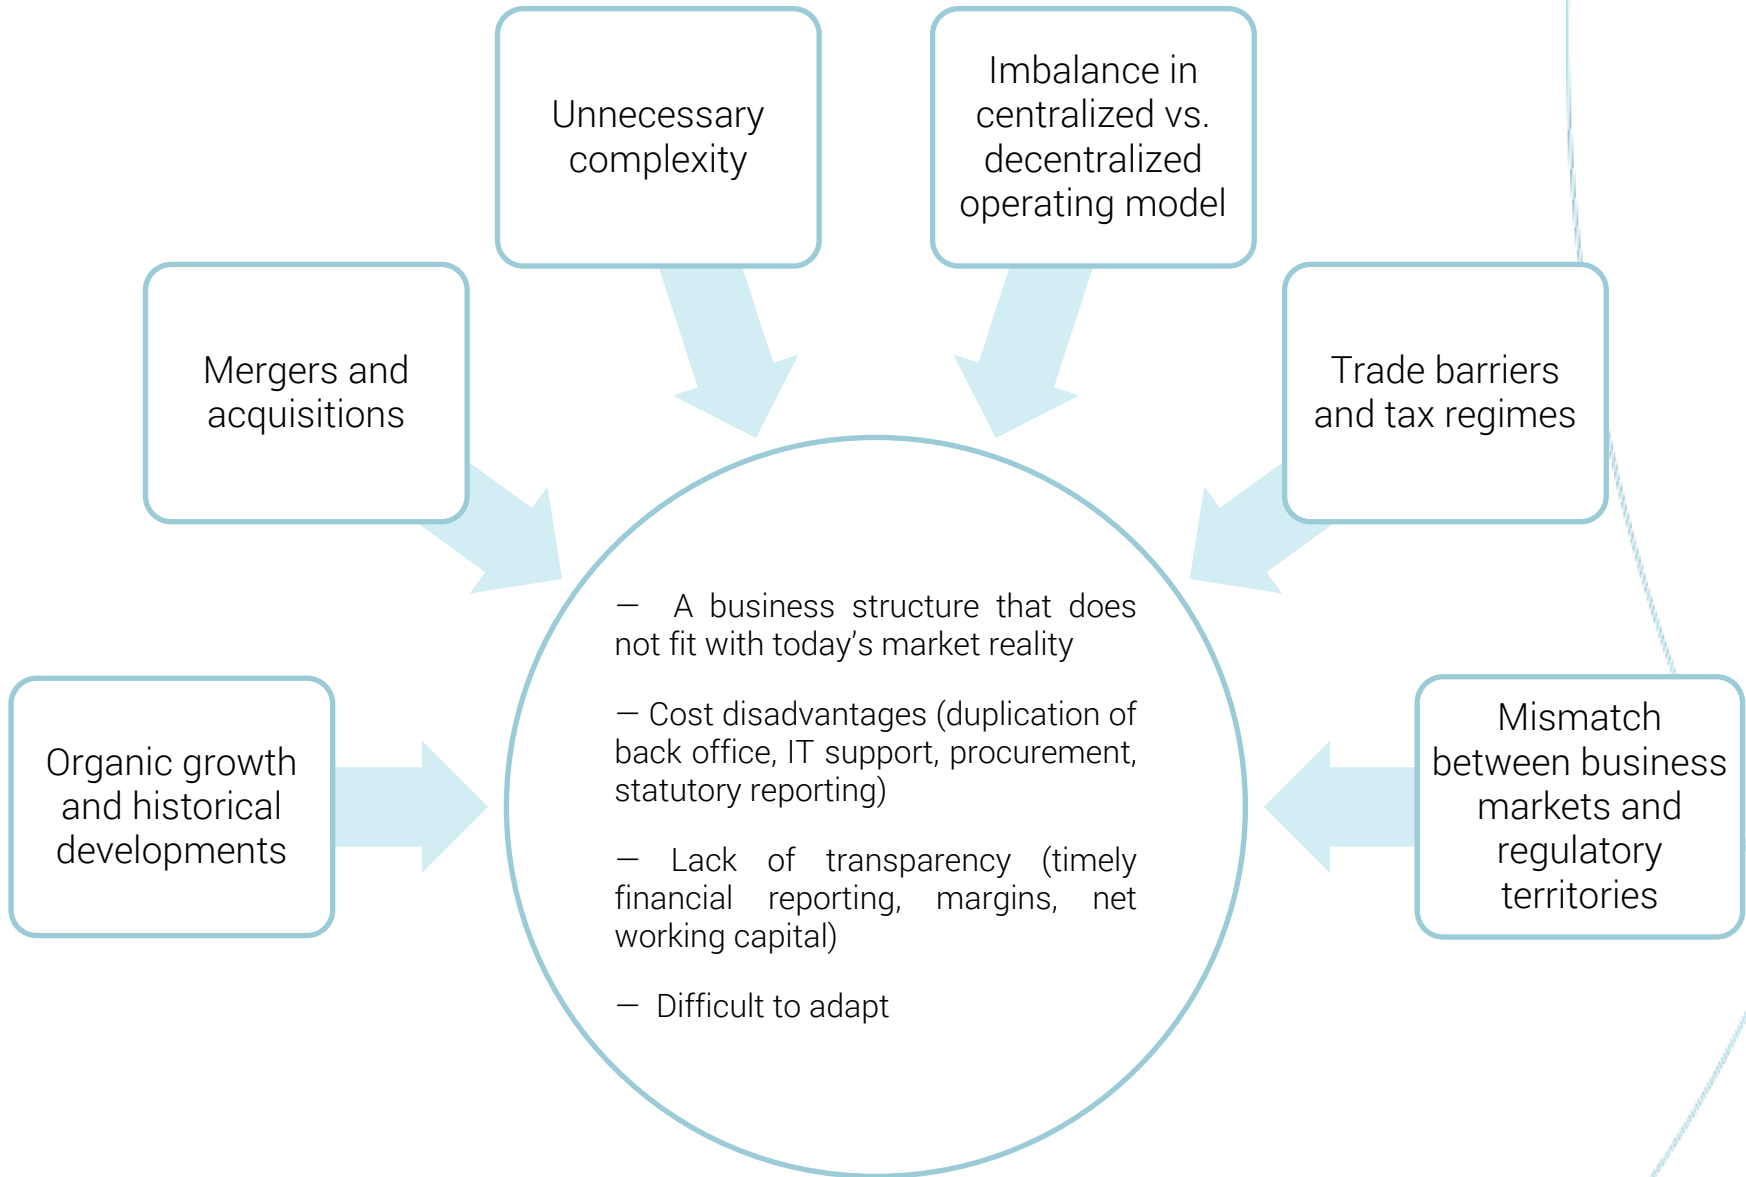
Unnecessary complexity

Imbalance in centralized vs. decentralized operating model

Mergers and acquisitions

Trade barriers and tax regimes

Organic growth and historical developments

Mismatch between business markets and regulatory territories

— A business structure that does not fit with today’s market reality

— Cost disadvantages (duplication of back office, IT support, procurement, statutory reporting)

— Lack of transparency (timely financial reporting, margins, net working capital)

— Difficult to adapt